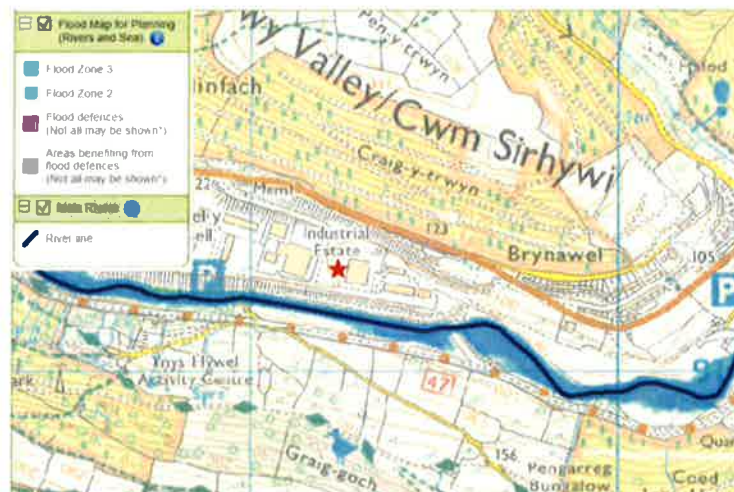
Flood Map for Planning (Rivers and Sea)

Flood Zone 3

Flood Zone 2

Flood defences (Not all may be shown*)

Areas benefiting from flood defences (Not all may be shown*)

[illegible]

River line

wy Valley/Cwm Sirhywi

Pen-y-trwyn

llinfach

Craig-y-trwyn

Memi

Hafod

Industrial Estate

123

Brynawel

105

Ynys Hywel Activity Centre

471

Graig-goch

156

Pengarreg Bungalow

Coed

Quar

ark

P

P